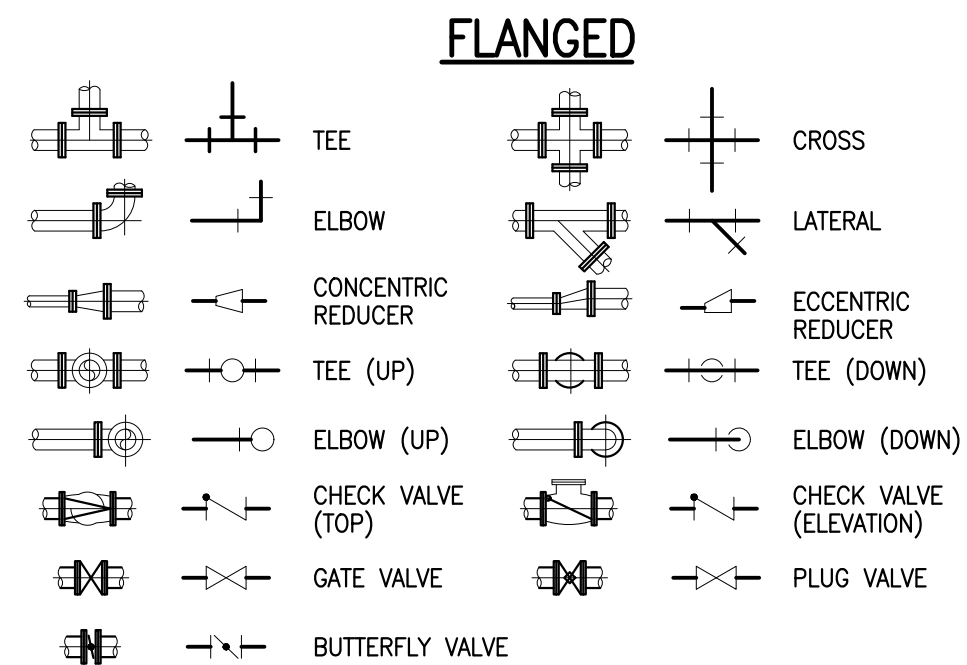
FLANGED

TEE

ELBOW

CONCENTRIC REDUCER

TEE (UP)

ELBOW (UP)

CHECK VALVE (TOP)

GATE VALVE

BUTTERFLY VALVE

CROSS

LATERAL

ECCENTRIC REDUCER

TEE (DOWN)

ELBOW (DOWN)

CHECK VALVE (ELEVATION)

PLUG VALVE